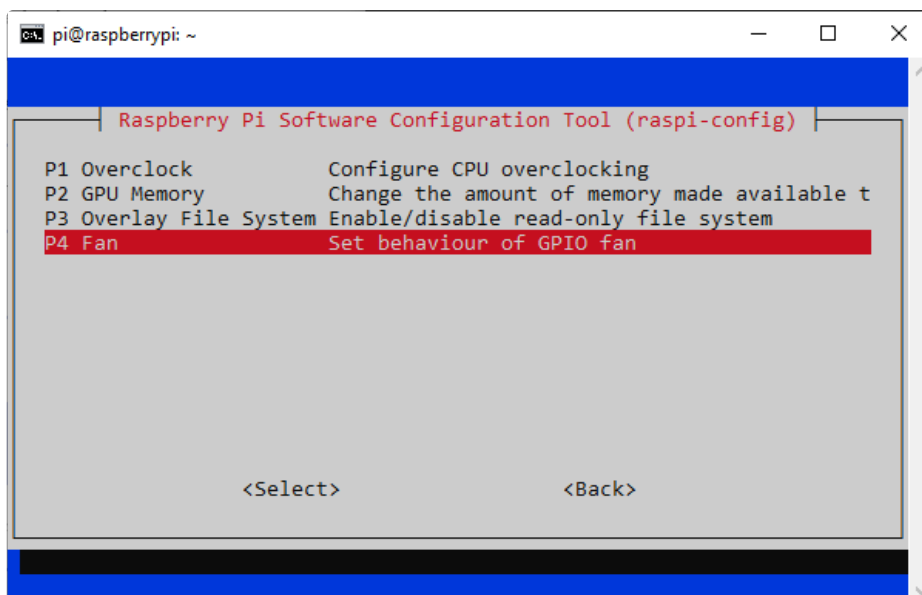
pi@raspberrypi: ~

Raspberry Pi Software Configuration Tool (raspi-config)

P1 Overclock Configure CPU overclocking
P2 GPU Memory Change the amount of memory made available t
P3 Overlay File System Enable/disable read-only file system
P4 Fan Set behaviour of GPIO fan

<Select> <Back>